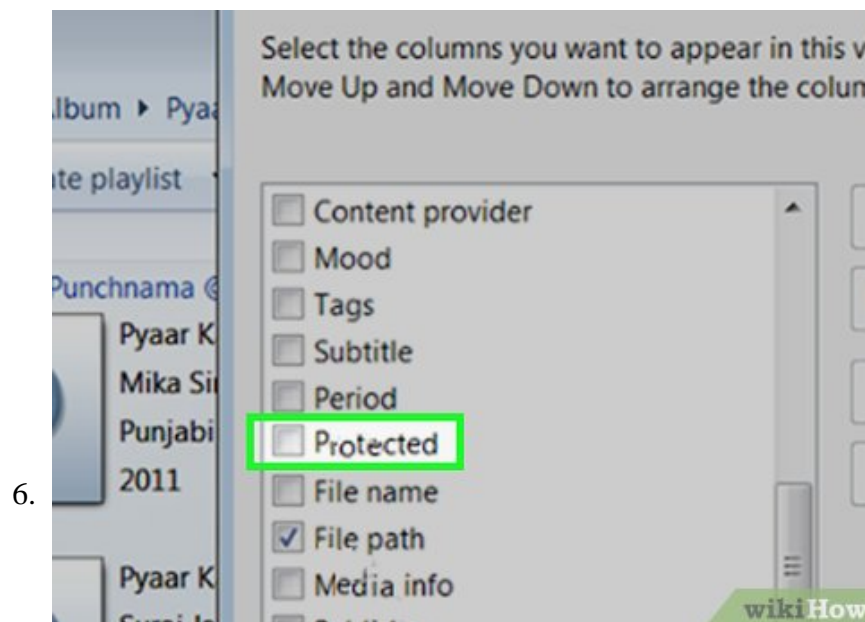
6.

lbum ▸ Pya

te playlist

Punchnama @

Pyaar K
Mika Si
Punjabi
2011

Pyaar K

Select the columns you want to appear in this v
Move Up and Move Down to arrange the colum

Content provider
Mood
Tags
Subtitle
Period
Protected
File name
File path
Media info

wikiHow